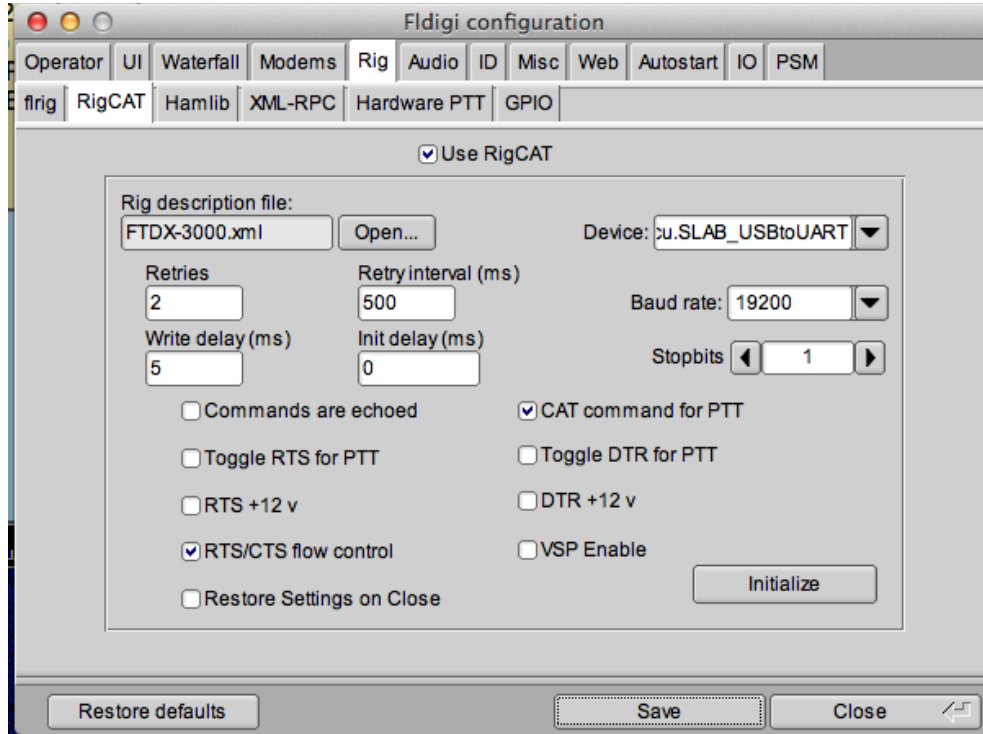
Fldigi configuration

Operator | UI | Waterfall | Modems | Rig | Audio | ID | Misc | Web | Autostart | IO | PSM

flrig | RigCAT | Hamlib | XML-RPC | Hardware PTT | GPIO

Use RigCAT

Rig description file:
FTDX-3000.xml
Open...

Device: cu.SLAB_USBtoUART

Retries
2

Retry interval (ms)
500

Baud rate: 19200

Write delay (ms)
5

Init delay (ms)
0

Stopbits 1

Commands are echoed

CAT command for PTT

Toggle RTS for PTT

Toggle DTR for PTT

RTS +12 v

DTR +12 v

RTS/CTS flow control

VSP Enable

Initialize

Restore Settings on Close

Restore defaults

Save

Close